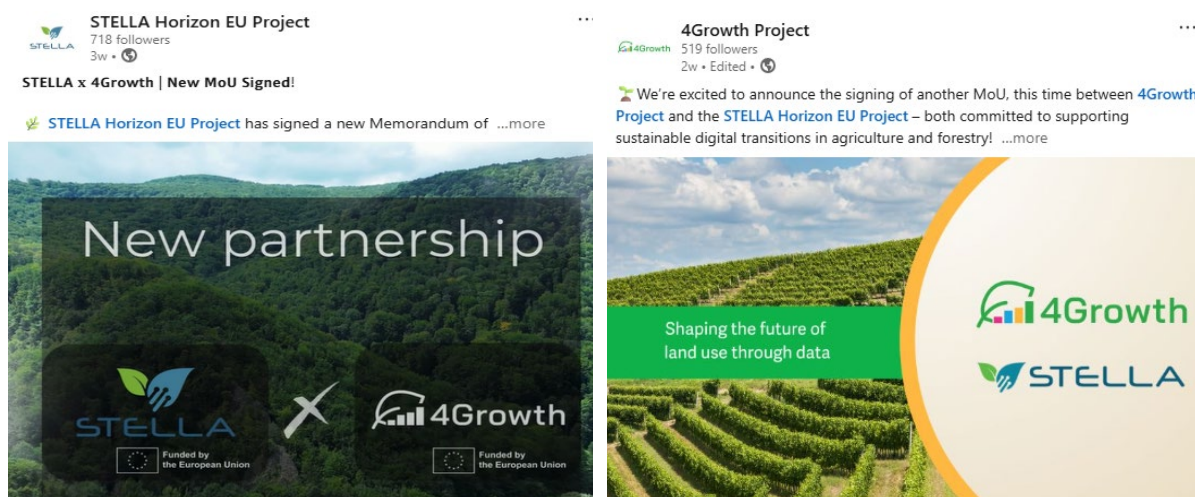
STELLA

STELLA Horizon EU Project
718 followers
3w •

...

STELLA x 4Growth | New MoU Signed!

STELLA Horizon EU Project has signed a new Memorandum of ...more

New partnership

STELLA

Funded by the European Union

X

4Growth

Funded by the European Union

4Growth

4Growth Project
519 followers
2w • Edited •

...

We're excited to announce the signing of another MoU, this time between 4Growth Project and the STELLA Horizon EU Project – both committed to supporting sustainable digital transitions in agriculture and forestry! ...more

Shaping the future of land use through data

4Growth

STELLA